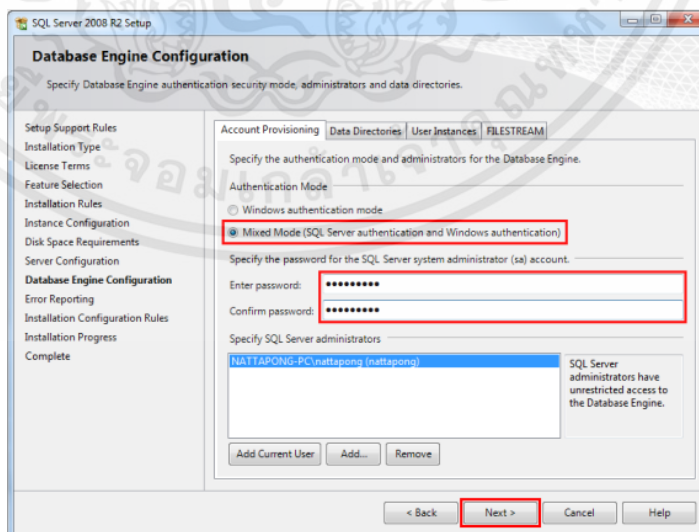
SQL Server 2008 R2 Setup

Database Engine Configuration

Specify Database Engine authentication security mode, administrators and data directories.

Setup Support Rules
Installation Type
License Terms
Feature Selection
Installation Rules
Instance Configuration
Disk Space Requirements
Server Configuration
Database Engine Configuration
Error Reporting
Installation Configuration Rules
Installation Progress
Complete

Account Provisioning | Data Directories | User Instances | FILESTREAM

Specify the authentication mode and administrators for the Database Engine.

Authentication Mode

Windows authentication mode

Mixed Mode (SQL Server authentication and Windows authentication)

Specify the password for the SQL Server system administrator (sa) account.

Enter password: •••••••••

Confirm password: •••••••••

Specify SQL Server administrators

NATTAPONG-PC\nattapong (nattapong)

SQL Server administrators have unrestricted access to the Database Engine.

Add Current User | Add... | Remove

< Back | Next > | Cancel | Help